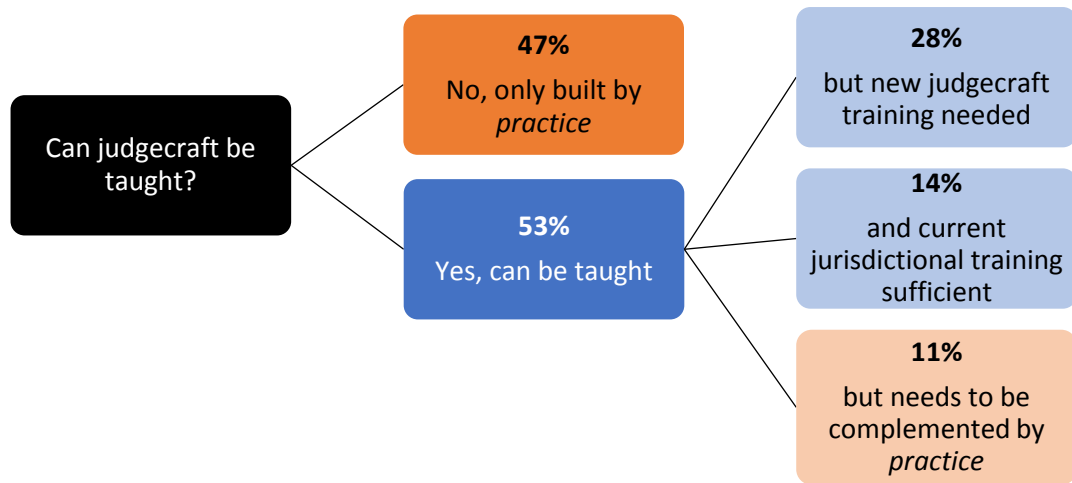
Can judgecraft be taught?

47%
No, only built by *practice*

53%
Yes, can be taught

28%
but new judgecraft training needed

14%
and current jurisdictional training sufficient

11%
but needs to be complemented by *practice*